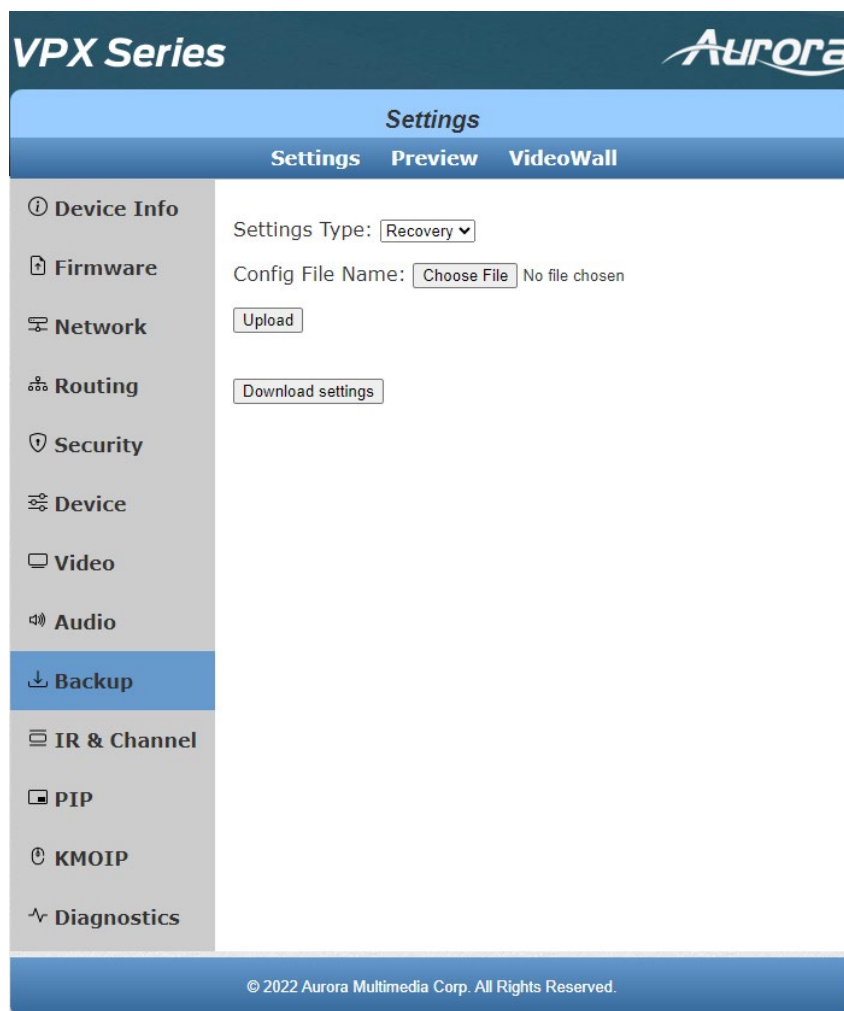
VPX Series

Aurora

Settings

Settings Preview VideoWall

Device Info

Firmware

Network

Routing

Security

Device

Video

Audio

Backup

IR & Channel

PIP

KMOIP

Diagnostics

Settings Type: Recovery

Config File Name: Choose File No file chosen

Upload

Download settings

© 2022 Aurora Multimedia Corp. All Rights Reserved.